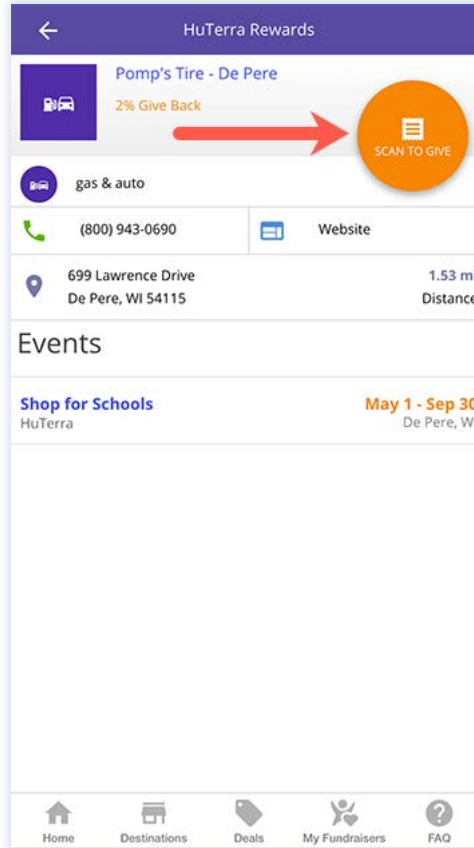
HuTerra Rewards

Pomp's Tire - De Pere
2% Give Back

SCAN TO GIVE

gas & auto

(800) 943-0690

Website

699 Lawrence Drive
De Pere, WI 54115

1.53 m
Distance

Events

Shop for Schools
HuTerra

May 1 - Sep 30
De Pere, W

Home Destinations Deals My Fundraisers FAQ